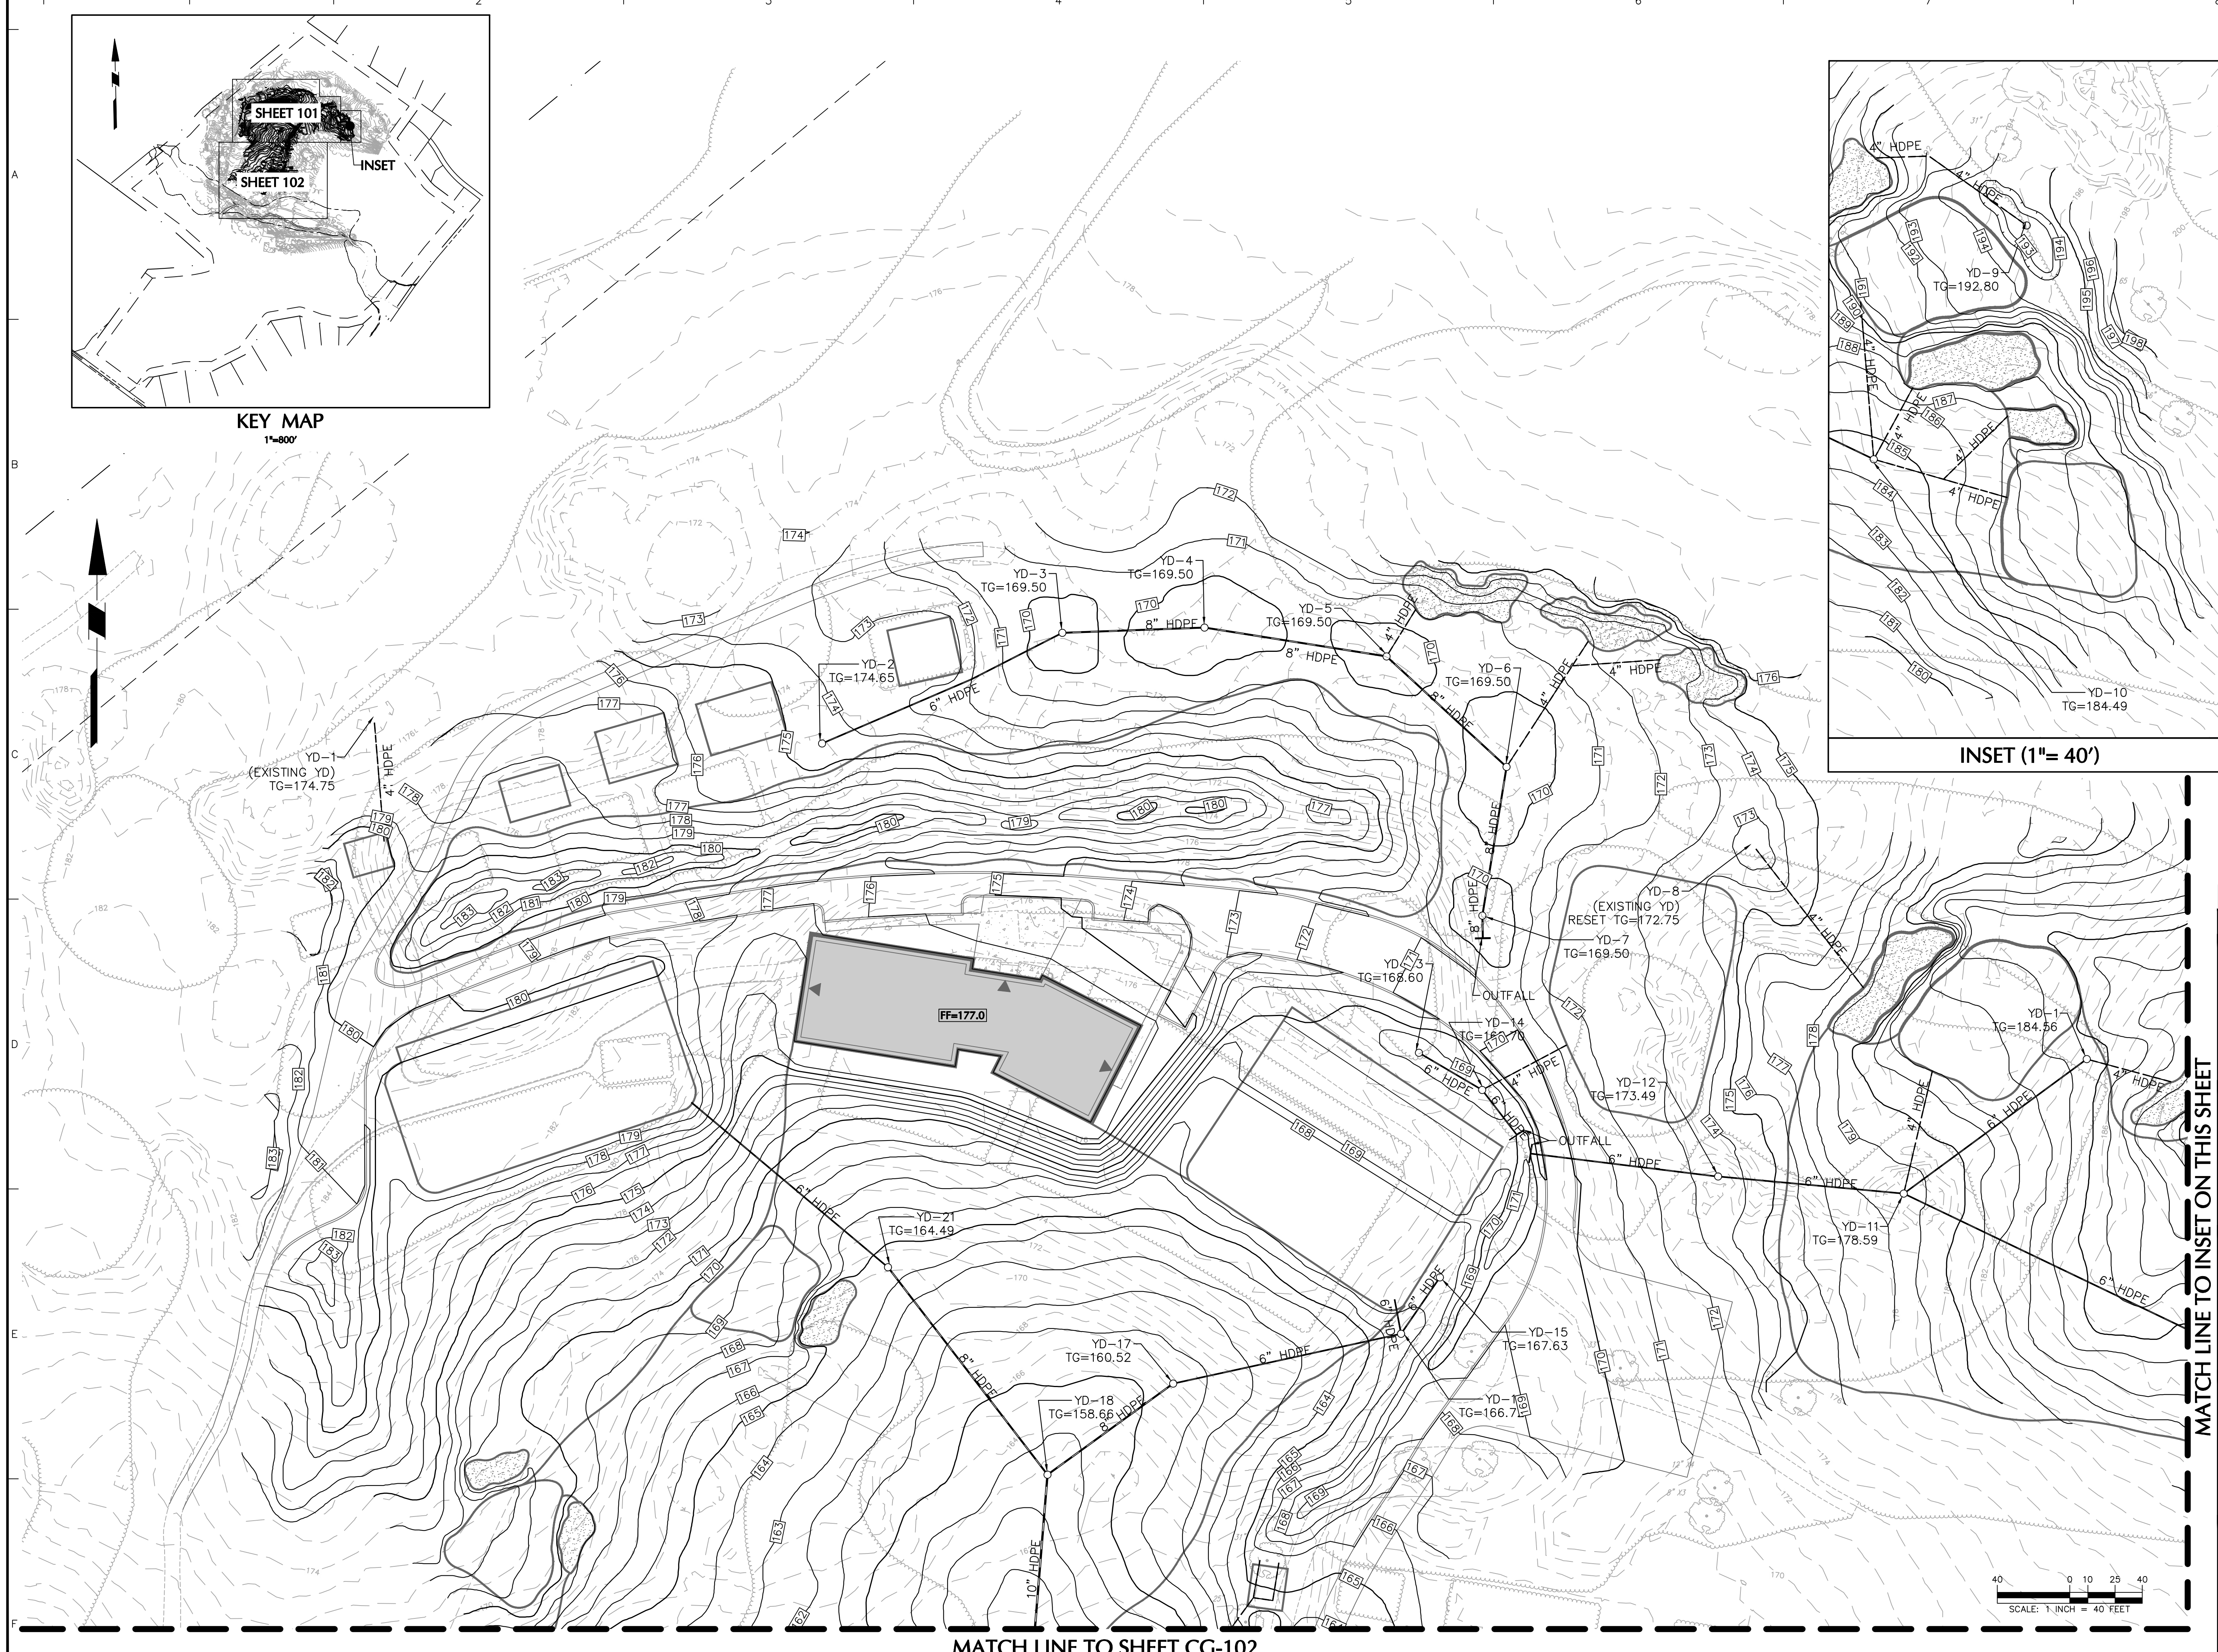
SHEET 101
INSET
SHEET 102
KEY MAP
1"=800'

INSET (1"= 40')
4" HDPE
4" HDPE
YD-9
TG=192.80
YD-10
TG=184.49
4" HDPE
4" HDPE
4" HDPE
4" HDPE

YD-1
(EXISTING YD)
TG=174.75
4" HDPE
YD-2
TG=174.65
6" HDPE
YD-3
TG=169.50
YD-4
TG=169.50
8" HDPE
8" HDPE
YD-5
TG=169.50
4" HDPE
YD-6
TG=169.50
8" HDPE
4" HDPE
4" HDPE
8" HDPE
8" HDPE
YD-8
(EXISTING YD)
RESET TG=172.75
YD-7
TG=169.50
YD-13
TG=168.60
OUTFALL
YD-14
TG=160.70
6" HDPE
4" HDPE
6" HDPE
YD-12
TG=173.49
OUTFALL
6" HDPE
6" HDPE
YD-11
TG=178.59
4" HDPE
4" HDPE
6" HDPE
YD-1
TG=184.56
4" HDPE
6" HDPE
FF=177.0
6" HDPE
YD-21
TG=164.49
8" HDPE
YD-17
TG=160.52
6" HDPE
YD-18
TG=158.66
8" HDPE
YD-15
TG=167.63
YD-1
TG=166.7
10" HDPE
6" HDPE

SCALE: 1 INCH = 40 FEET
40 0 10 25 40

MATCH LINE TO INSET ON THIS SHEET
MATCH LINE TO SHEET CG-102